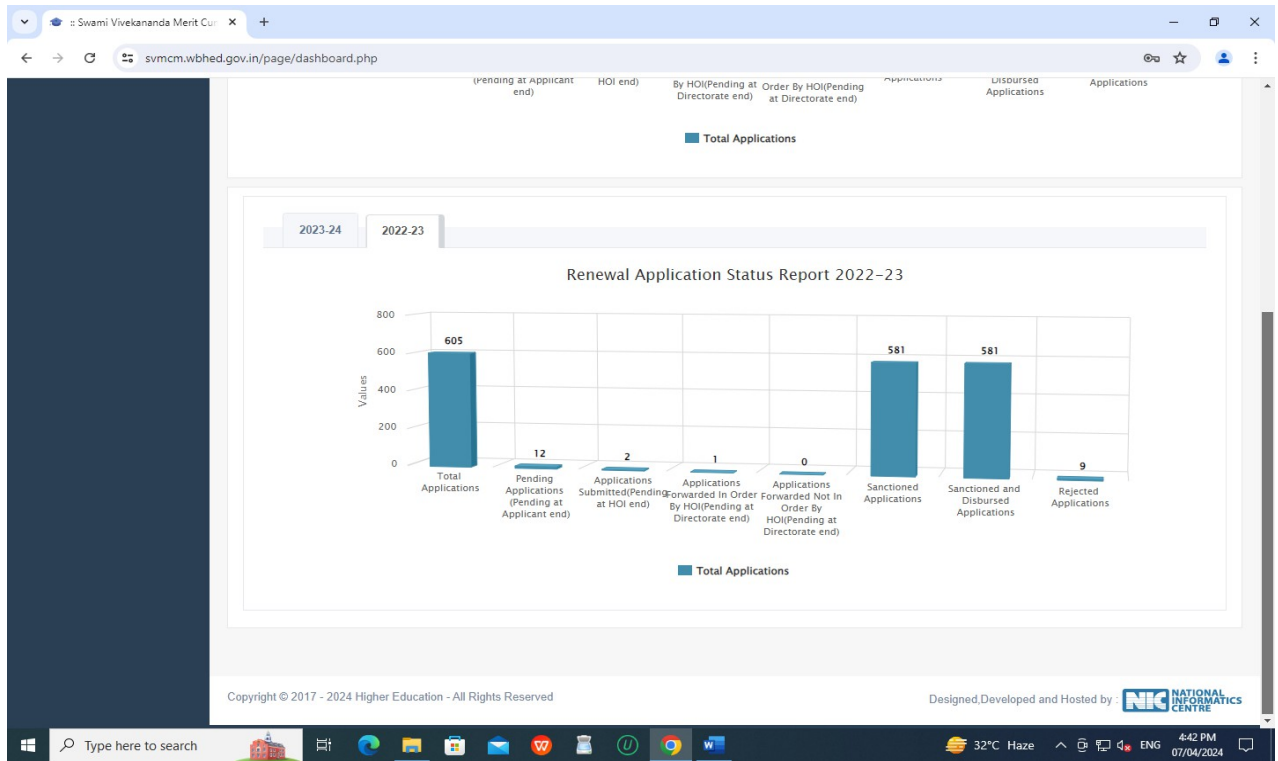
:: Swami Vivekananda Merit Cur ×

svmcm.wbhed.gov.in/page/dashboard.php

(Pending at Applicant end)
HOI end)
By HOI(Pending at Directorate end)
Order By HOI(Pending at Directorate end)
Applications
Disbursed Applications
Applications

Total Applications

2023-24
2022-23

Renewal Application Status Report 2022-23

800
600
400
200
0
Values

605
12
2
1
0
581
581
9

Total Applications
Pending Applications (Pending at Applicant end)
Applications Submitted(Pending at HOI end)
Applications Forwarded In Order By HOI(Pending at Directorate end)
Applications Forwarded Not In Order By HOI(Pending at Directorate end)
Sanctioned Applications
Sanctioned and Disbursed Applications
Rejected Applications

Total Applications

Copyright © 2017 - 2024 Higher Education - All Rights Reserved

Designed,Developed and Hosted by : NIC NATIONAL INFORMATICS CENTRE

Type here to search

32°C Haze ENG 4:42 PM 07/04/2024